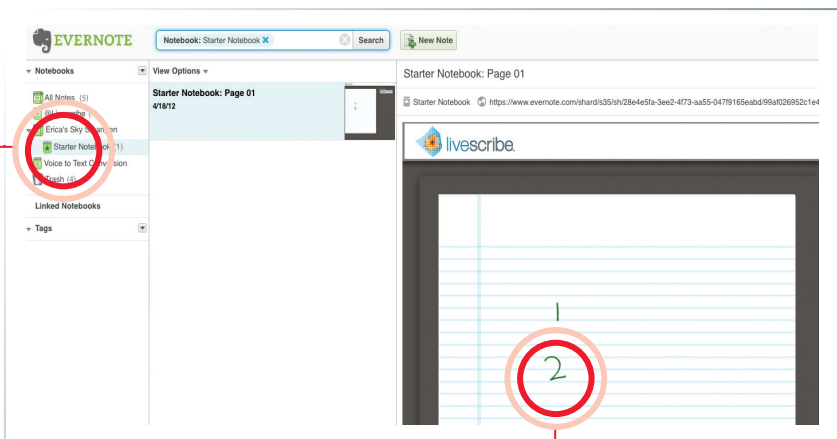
EVERNOTE

Notebook: Starter Notebook ✕

Search

New Note

Notebooks

All Notes (5)

@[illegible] (1)

Erica's Sky S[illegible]n

Starter Notebo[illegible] (1)

Voice to Text C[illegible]sion

Trash (4)

Linked Notebooks

Tags

View Options

Starter Notebook: Page 01

4/18/12

Starter Notebook: Page 01

Starter Notebook https://www.evernote.com/shard/s35/sh/28e4e5fa-3ee2-4f73-aa55-047f9165eabd/99af026952c1e4

livescribe.

1

2